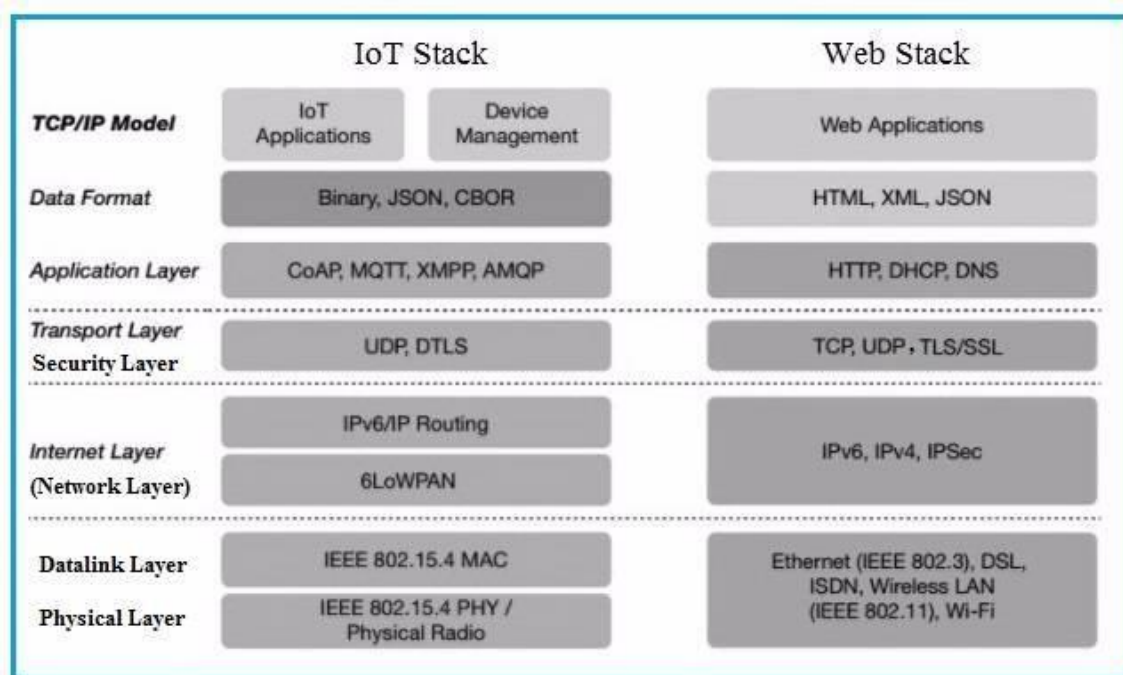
| | IoT Stack | | Web Stack |
|---|---|---|---|
| TCP/IP Model | IoT Applications | Device Management | Web Applications |
| Data Format | Binary, JSON, CBOR | | HTML, XML, JSON |
| Application Layer | CoAP, MQTT, XMPP, AMQP | | HTTP, DHCP, DNS |
| Transport Layer Security Layer | UDP, DTLS | | TCP, UDP，TLS/SSL |
| Internet Layer (Network Layer) | IPv6/IP Routing 6LoWPAN | | IPv6, IPv4, IPSec |
| Datalink Layer | IEEE 802.15.4 MAC | | Ethernet (IEEE 802.3), DSL, ISDN, Wireless LAN (IEEE 802.11), Wi-Fi |
| Physical Layer | IEEE 802.15.4 PHY / Physical Radio | | |